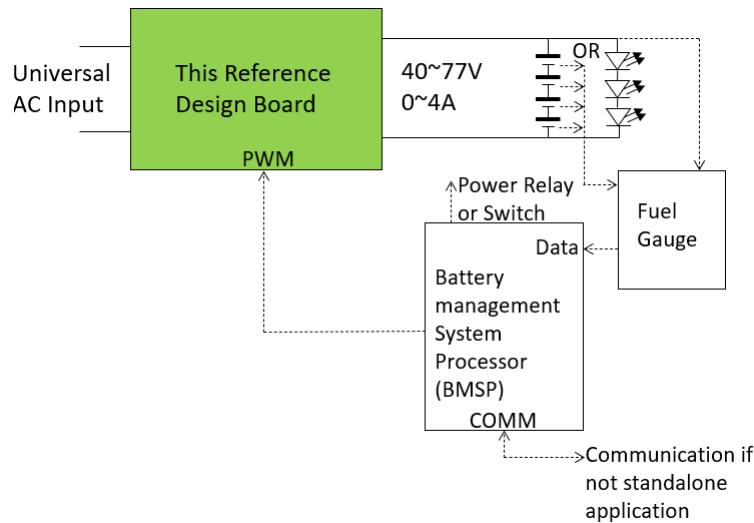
Universal AC Input

This Reference Design Board

PWM

40~77V
0~4A

OR

Power Relay or Switch

Fuel Gauge

Data

Battery management System Processor (BMSP)

COMM

Communication if not standalone application